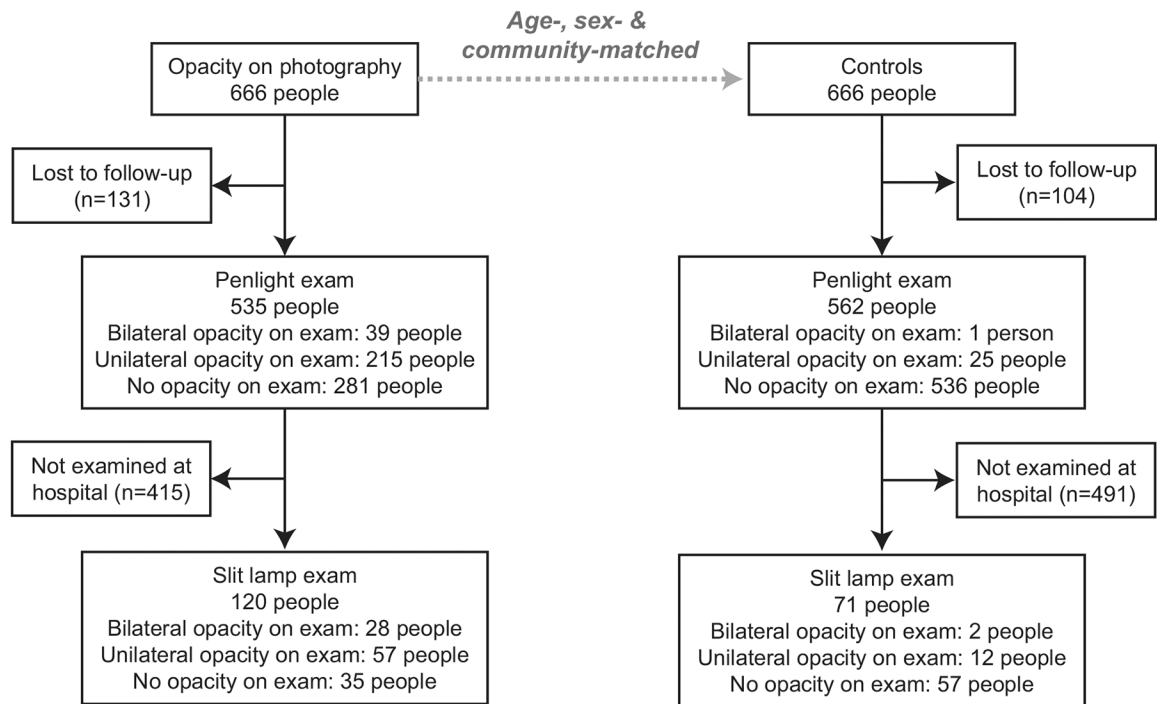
Opacity on photography
666 people

Age-, sex- & community-matched

Controls
666 people

Lost to follow-up
(n=131)

Lost to follow-up
(n=104)

Penlight exam
535 people
Bilateral opacity on exam: 39 people
Unilateral opacity on exam: 215 people
No opacity on exam: 281 people

Penlight exam
562 people
Bilateral opacity on exam: 1 person
Unilateral opacity on exam: 25 people
No opacity on exam: 536 people

Not examined at hospital (n=415)

Not examined at hospital (n=491)

Slit lamp exam
120 people
Bilateral opacity on exam: 28 people
Unilateral opacity on exam: 57 people
No opacity on exam: 35 people

Slit lamp exam
71 people
Bilateral opacity on exam: 2 people
Unilateral opacity on exam: 12 people
No opacity on exam: 57 people